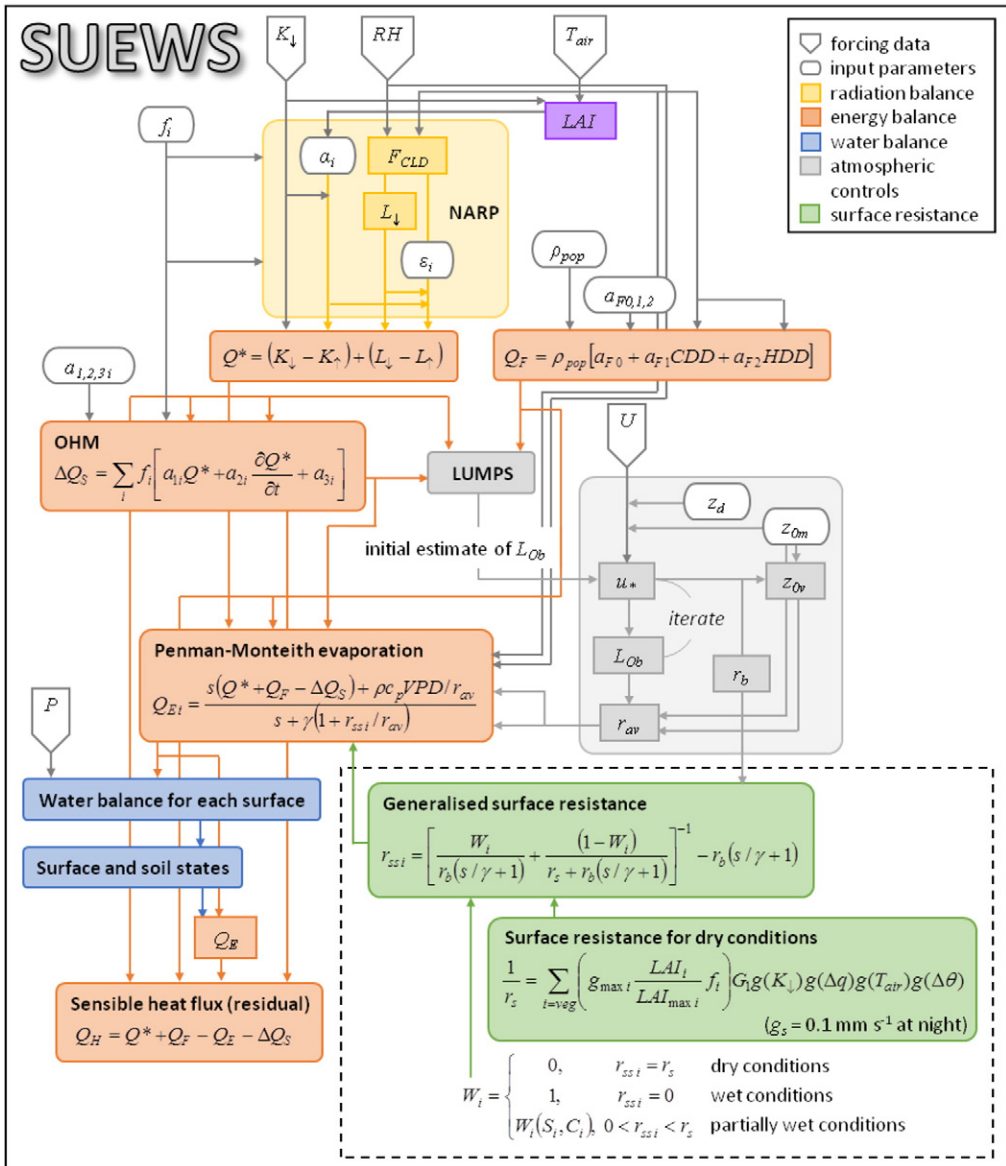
SUEWS

$K_{\downarrow}$

$RH$

$T_{air}$

forcing data
input parameters
radiation balance
energy balance
water balance
atmospheric controls
surface resistance

$LAI$

$f_i$

$a_i$

$F_{CLD}$

$L_{\downarrow}$

NARP

$\varepsilon_i$

$\rho_{pop}$

$a_{F0,1,2}$

$Q^* = (K_{\downarrow} - K_{\uparrow}) + (L_{\downarrow} - L_{\uparrow})$

$Q_F = \rho_{pop}[a_{F0} + a_{F1}CDD + a_{F2}HDD]$

$a_{1,2,3i}$

OHM
$\Delta Q_S = \sum_i f_i \left[ a_{1i}Q^* + a_{2i}\frac{\partial Q^*}{\partial t} + a_{3i} \right]$

LUMPS

$U$

$z_d$

$z_{0m}$

initial estimate of $L_{Ob}$

$u_*$

$z_{0v}$

iterate

$L_{Ob}$

$r_b$

$r_{av}$

Penman-Monteith evaporation
$Q_{Ei} = \frac{s(Q^* + Q_F - \Delta Q_S) + \rho c_p VPD / r_{av}}{s + \gamma(1 + r_{ssi}/r_{av})}$

$P$

Water balance for each surface

Surface and soil states

$Q_E$

Sensible heat flux (residual)
$Q_H = Q^* + Q_F - Q_E - \Delta Q_S$

Generalised surface resistance
$r_{ssi} = \left[ \frac{W_i}{r_b(s/\gamma + 1)} + \frac{(1 - W_i)}{r_s + r_b(s/\gamma + 1)} \right]^{-1} - r_b(s/\gamma + 1)$

Surface resistance for dry conditions
$\frac{1}{r_s} = \sum_{i=veg} \left( g_{\max i} \frac{LAI_i}{LAI_{\max i}} f_i \right) G_1 g(K_{\downarrow}) g(\Delta q) g(T_{air}) g(\Delta\theta)$
($g_s$ = 0.1 mm s$^{-1}$ at night)

$W_i = \begin{cases} 0, & r_{ssi} = r_s \quad \text{dry conditions} \\ 1, & r_{ssi} = 0 \quad \text{wet conditions} \\ W_i(S_i, C_i), & 0 < r_{ssi} < r_s \quad \text{partially wet conditions} \end{cases}$